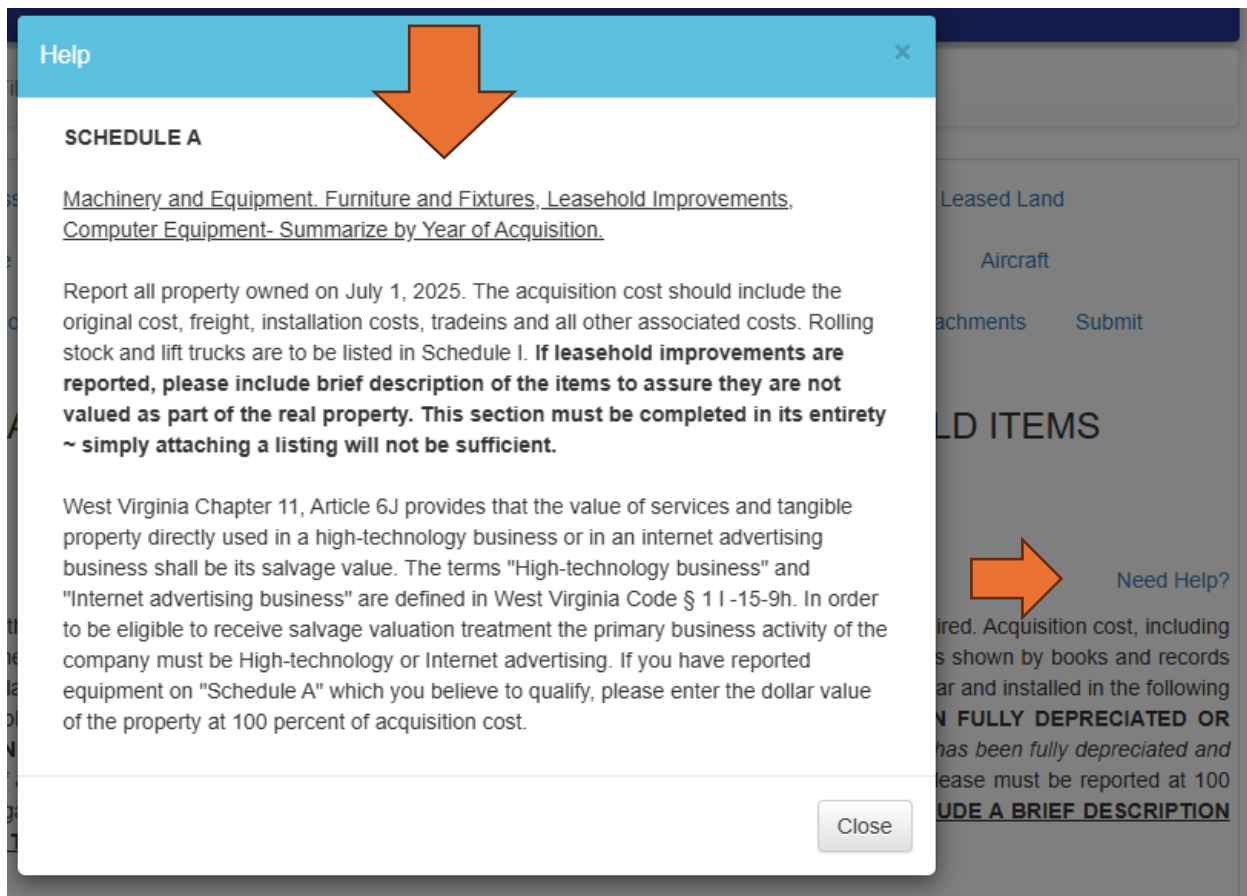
Help

×

SCHEDULE A

Machinery and Equipment. Furniture and Fixtures, Leasehold Improvements, Computer Equipment- Summarize by Year of Acquisition.

Report all property owned on July 1, 2025. The acquisition cost should include the original cost, freight, installation costs, tradeins and all other associated costs. Rolling stock and lift trucks are to be listed in Schedule I. **If leasehold improvements are reported, please include brief description of the items to assure they are not valued as part of the real property. This section must be completed in its entirety ~ simply attaching a listing will not be sufficient.**

West Virginia Chapter 11, Article 6J provides that the value of services and tangible property directly used in a high-technology business or in an internet advertising business shall be its salvage value. The terms "High-technology business" and "Internet advertising business" are defined in West Virginia Code § 1 I -15-9h. In order to be eligible to receive salvage valuation treatment the primary business activity of the company must be High-technology or Internet advertising. If you have reported equipment on "Schedule A" which you believe to qualify, please enter the dollar value of the property at 100 percent of acquisition cost.

Close

Leased Land

Aircraft

achments Submit

LD ITEMS

Need Help?

ired. Acquisition cost, including s shown by books and records ar and installed in the following N FULLY DEPRECIATED OR has been fully depreciated and lease must be reported at 100 UDE A BRIEF DESCRIPTION